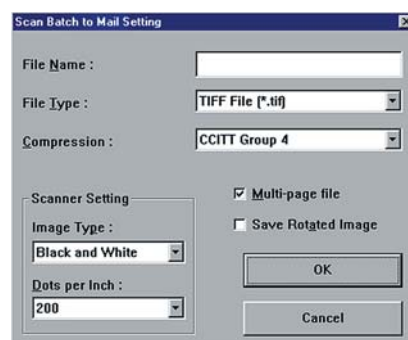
Scan Batch to Mail Setting

File Name :

File Type : TIFF File (*.tif)

Compression : CCITT Group 4

Scanner Setting

Image Type :

Black and White

Dots per Inch :

200

☑ Multi-page file

☐ Save Rotated Image

OK

Cancel